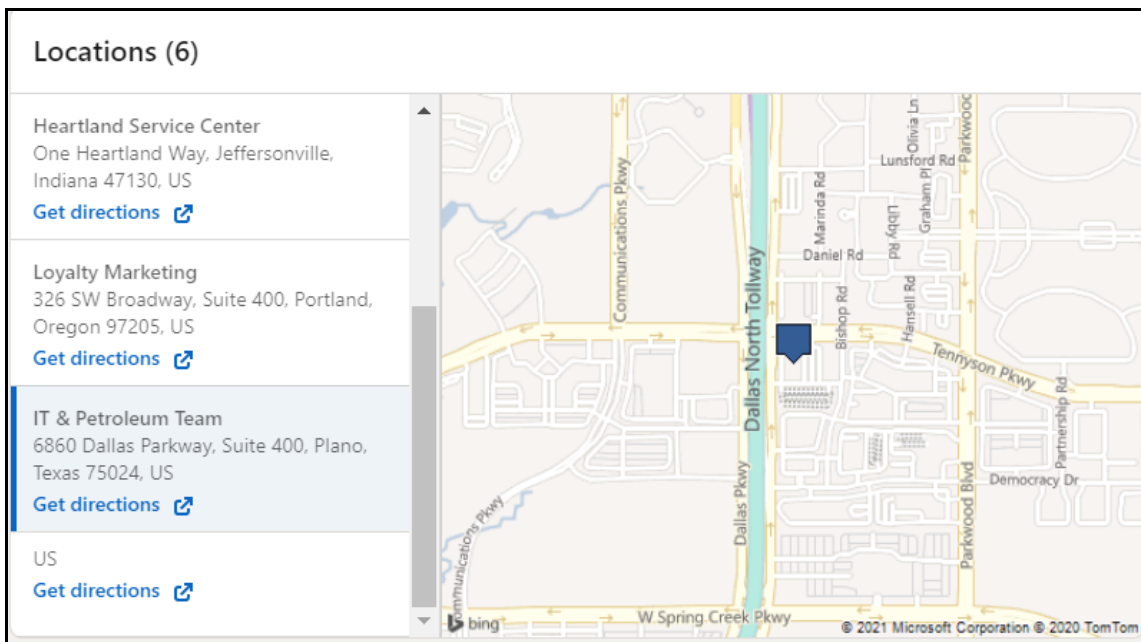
Locations (6)

Heartland Service Center
One Heartland Way, Jeffersonville, Indiana 47130, US
Get directions

Loyalty Marketing
326 SW Broadway, Suite 400, Portland, Oregon 97205, US
Get directions

IT & Petroleum Team
6860 Dallas Parkway, Suite 400, Plano, Texas 75024, US
Get directions

US
Get directions

Communications Pkwy
Dallas North Tollway
Marinda Rd
Olivia Ln
Lunsford Rd
Graham Pl
Parkwood
Libby Rd
Daniel Rd
Bishop Rd
Hansell Rd
Tennyson Pkwy
Partnership Rd
Democracy Dr
Parkwood Blvd
Dallas Pkwy
Communications Pkwy
W Spring Creek Pkwy
bing
© 2021 Microsoft Corporation © 2020 TomTom